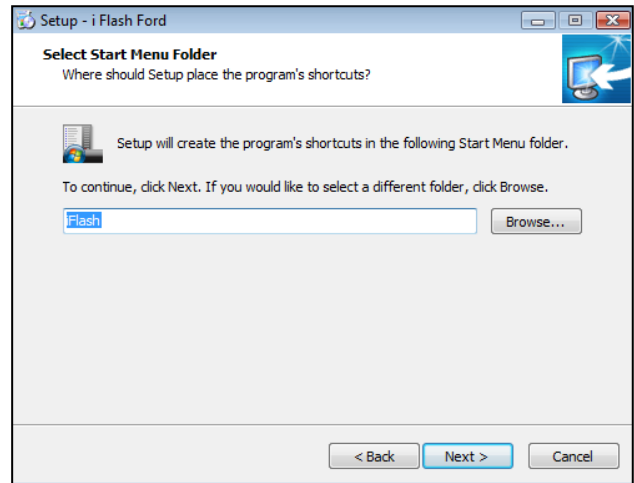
Setup - i Flash Ford

Select Start Menu Folder
Where should Setup place the program's shortcuts?

Setup will create the program's shortcuts in the following Start Menu folder.

To continue, click Next. If you would like to select a different folder, click Browse.

iFlash

Browse...

< Back

Next >

Cancel